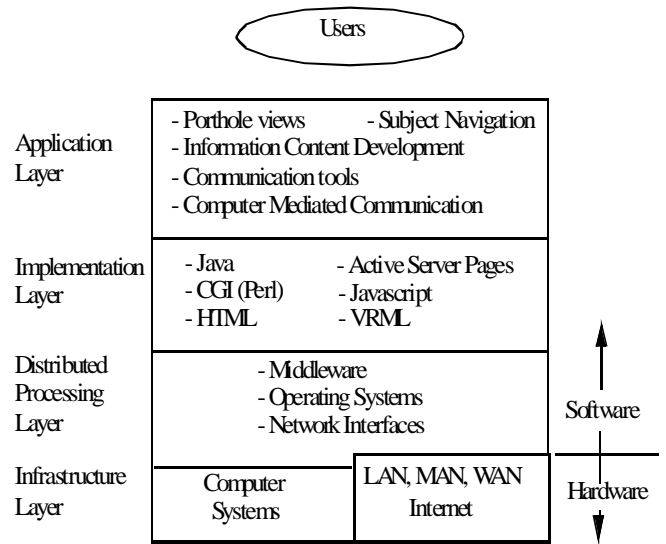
Users

Application Layer

- Porthole views
- Subject Navigation
- Information Content Development
- Communication tools
- Computer Mediated Communication

Implementation Layer

- Java
- CGI (Perl)
- HTML
- Active Server Pages
- Javascript
- VRML

Distributed Processing Layer

- Middleware
- Operating Systems
- Network Interfaces

Software

Infrastructure Layer

Computer Systems

LAN, MAN, WAN Internet

Hardware